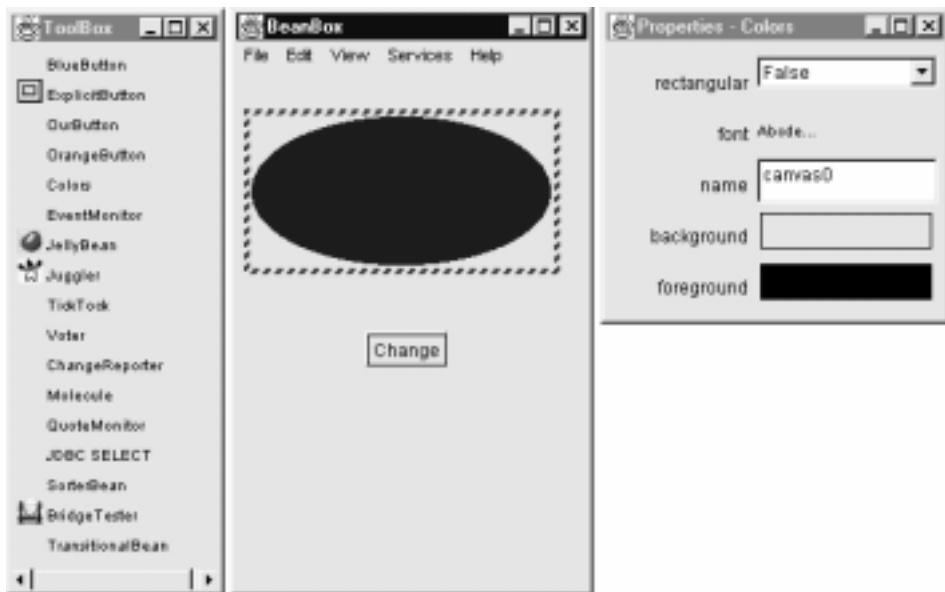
ToolBox

BlueButton
ExplicitButton
OurButton
OrangeButton
Colors
EventMonitor
JellyBean
Juggler
TickTock
Voter
ChangeReporter
Molecule
QuoteMonitor
JDBC SELECT
SorterBean
BridgeTester
TransitionalBean

BeanBox

File Edit View Services Help

Change

Properties - Colors

rectangular False

font Abcde...

name canvas0

background

foreground